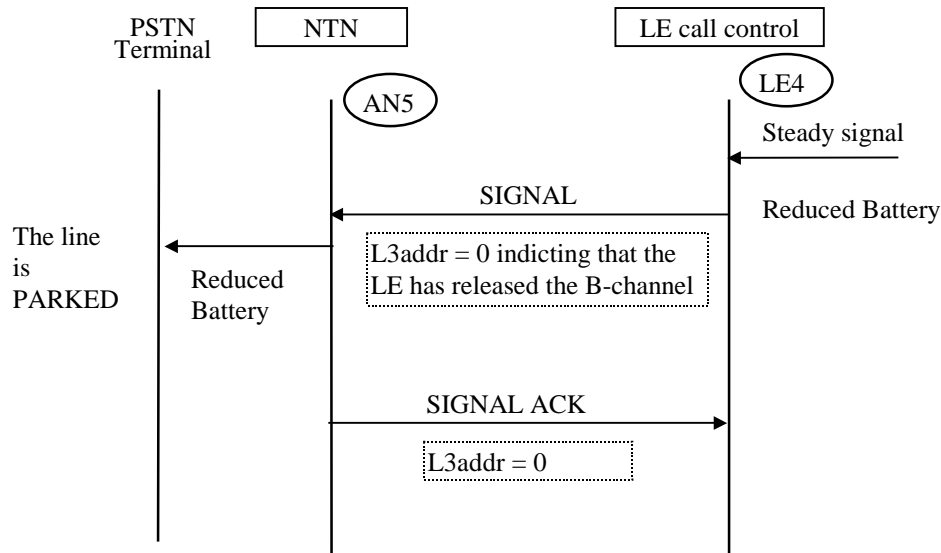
PSTN Terminal

NTN

LE call control

AN5

LE4

Steady signal

SIGNAL

Reduced Battery

The line is PARKED

Reduced Battery

L3addr = 0 indicting that the LE has released the B-channel

SIGNAL ACK

L3addr = 0